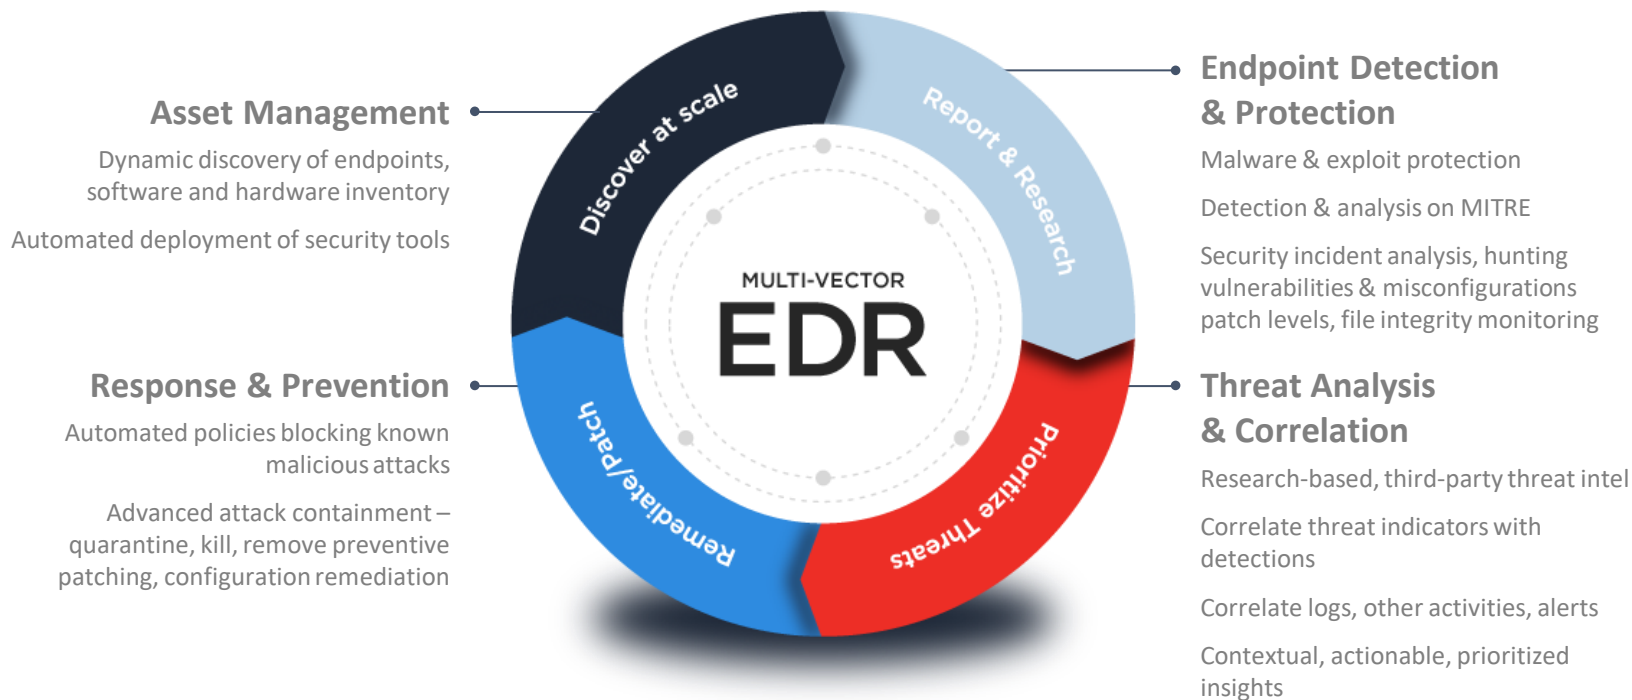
Asset Management

Dynamic discovery of endpoints, software and hardware inventory

Automated deployment of security tools

Response & Prevention

Automated policies blocking known malicious attacks

Advanced attack containment – quarantine, kill, remove preventive patching, configuration remediation

Discover at scale

Report & Research

Prioritize Threats

Remediate/patch

MULTI-VECTOR

EDR

Endpoint Detection & Protection

Malware & exploit protection

Detection & analysis on MITRE

Security incident analysis, hunting vulnerabilities & misconfigurations patch levels, file integrity monitoring

Threat Analysis & Correlation

Research-based, third-party threat intel

Correlate threat indicators with detections

Correlate logs, other activities, alerts

Contextual, actionable, prioritized insights